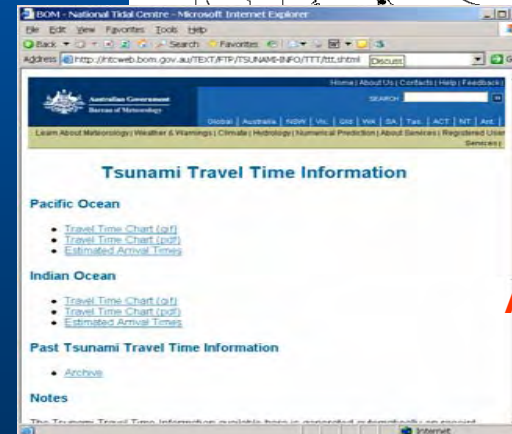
BOM - National Tidal Centre - Microsoft Internet Explorer

File Edit View Favorites Tools Help

Back Search Favorites

Address http://ntcweb.bom.gov.au/TEXT/FTP/TSUNAMI-INFO/TTT/ttt.shtml Discuss

Home | About Us | Contacts | Help | Feedback |

Australian Government Bureau of Meteorology

SEARCH

Global | Australia | NSW | Vic. | Qld | WA | SA | Tas. | ACT | NT | Ant. |

Learn About Meteorology | Weather & Warnings | Climate | Hydrology | Numerical Prediction | About Services | Registered User Services |

Tsunami Travel Time Information

Pacific Ocean

- Travel Time Chart (gif)
- Travel Time Chart (pdf)
- Estimated Arrival Times

Indian Ocean

- Travel Time Chart (gif)
- Travel Time Chart (pdf)
- Estimated Arrival Times

Past Tsunami Travel Time Information

- Archive

Notes

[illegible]

Internet